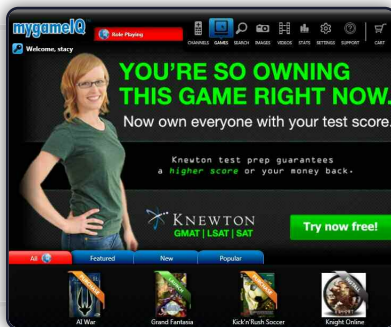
mygameIQ

Role Playing

CHANNELS GAMES SEARCH IMAGES VIDEOS STATS SETTINGS SUPPORT CART

Welcome, stacy

YOU'RE SO OWNING THIS GAME RIGHT NOW.

Now own everyone with your test score.

Knewton test prep guarantees a higher score or your money back.

KNEWTON

GMAT | LSAT | SAT

Try now free!

All

Featured

New

Popular

AI War

Grand Fantasia

Kick'n'Rush Soccer

Knight Online